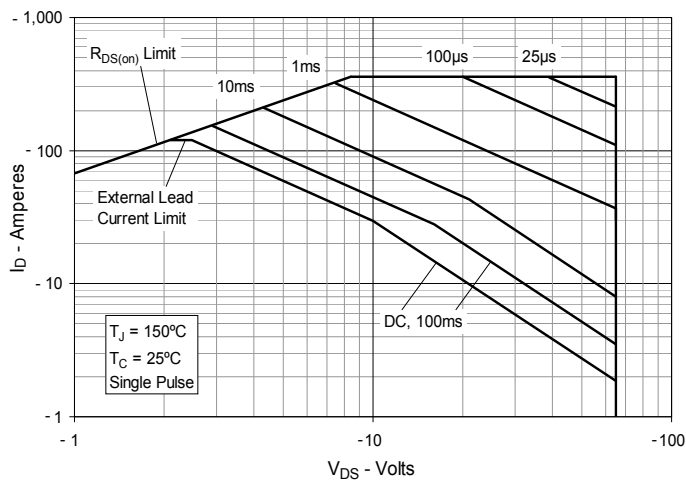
- 1,000

- 100

- 10

- 1

$R_{DS(on)}$ Limit

1ms

100μs

25μs

10ms

External Lead Current Limit

DC, 100ms

$T_J$ = 150ºC

$T_C$ = 25ºC

Single Pulse

$I_D$ - Amperes

- 1

-10

-100

$V_{DS}$ - Volts